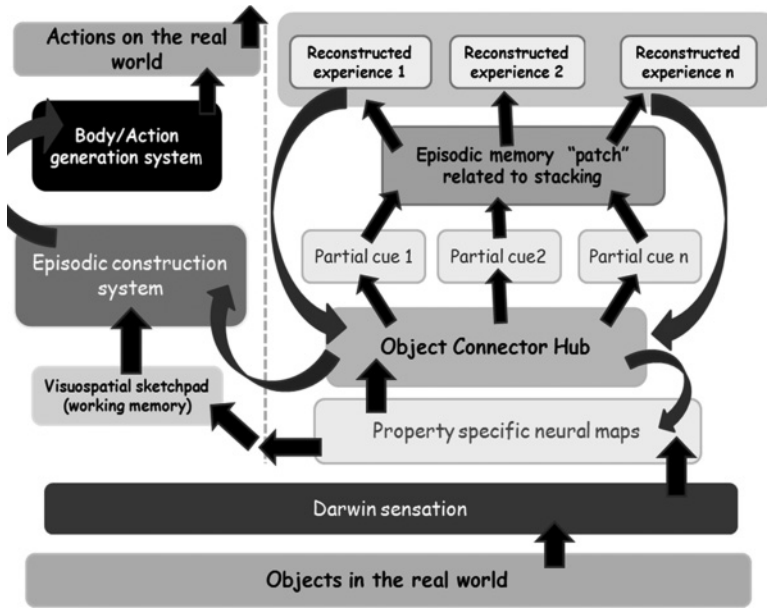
Actions on the real world

Body/Action generation system

Episodic construction system

Visuospatial sketchpad (working memory)

Reconstructed experience 1

Reconstructed experience 2

Reconstructed experience n

Episodic memory "patch" related to stacking

Partial cue 1

Partial cue2

Partial cue n

Object Connector Hub

Property specific neural maps

Darwin sensation

Objects in the real world